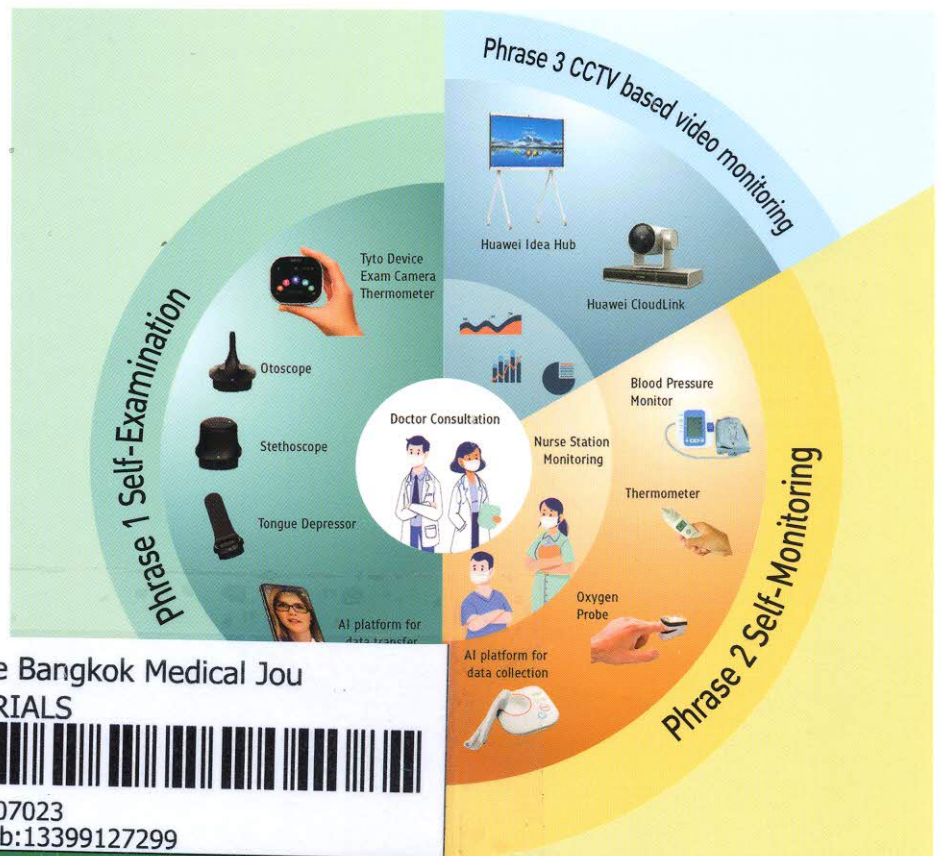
Phrase 3 CCTV based video monitoring

Huawei Idea Hub

Huawei CloudLink

Phrase 1 Self-Examination

Tyto Device
Exam Camera
Thermometer

Otoscope

Stethoscope

Tongue Depressor

AI platform for data transfer

Doctor Consultation

Nurse Station Monitoring

Blood Pressure Monitor

Thermometer

Oxygen Probe

AI platform for data collection

Phrase 2 Self-Monitoring

e Bangkok Medical Jou
RIALS
07023
b:13399127299